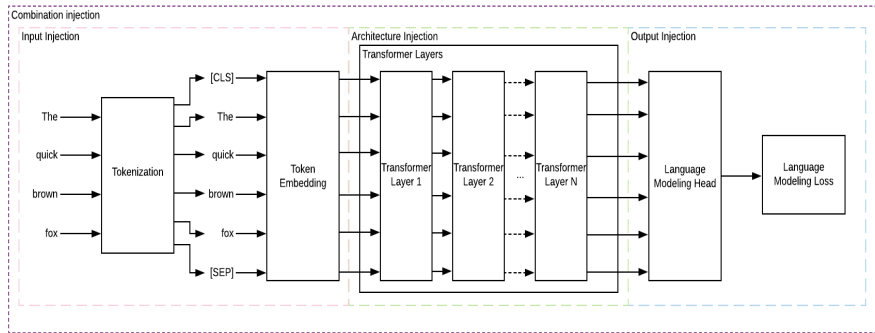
Combination injection

Input Injection

The
quick
brown
fox

Tokenization

[CLS]
The
quick
brown
fox
[SEP]

Token Embedding

Architecture Injection

Transformer Layers

Transformer Layer 1

Transformer Layer 2

...

Transformer Layer N

Output Injection

Language Modeling Head

Language Modeling Loss